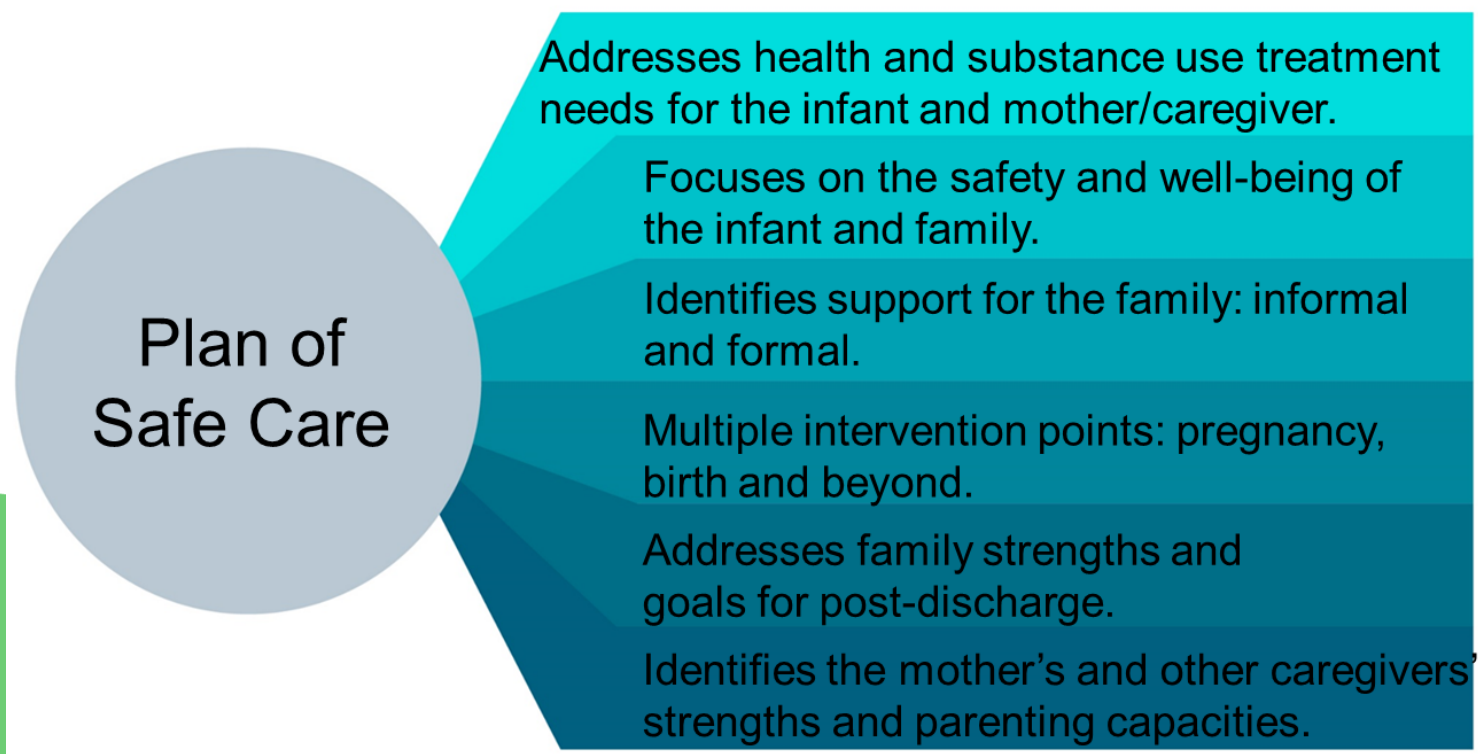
Plan of Safe Care

Addresses health and substance use treatment needs for the infant and mother/caregiver.

Focuses on the safety and well-being of the infant and family.

Identifies support for the family: informal and formal.

Multiple intervention points: pregnancy, birth and beyond.

Addresses family strengths and goals for post-discharge.

Identifies the mother’s and other caregivers’ strengths and parenting capacities.